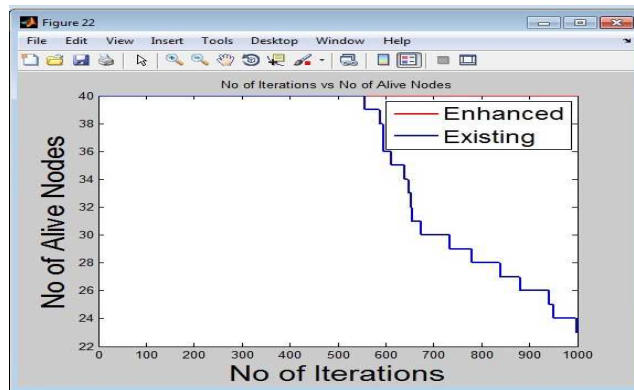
Figure 22

File Edit View Insert Tools Desktop Window Help

No of Iterations vs No of Alive Nodes

Enhanced
Existing

No of Alive Nodes

40
38
36
34
32
30
28
26
24
22

0 100 200 300 400 500 600 700 800 900 1000

No of Iterations